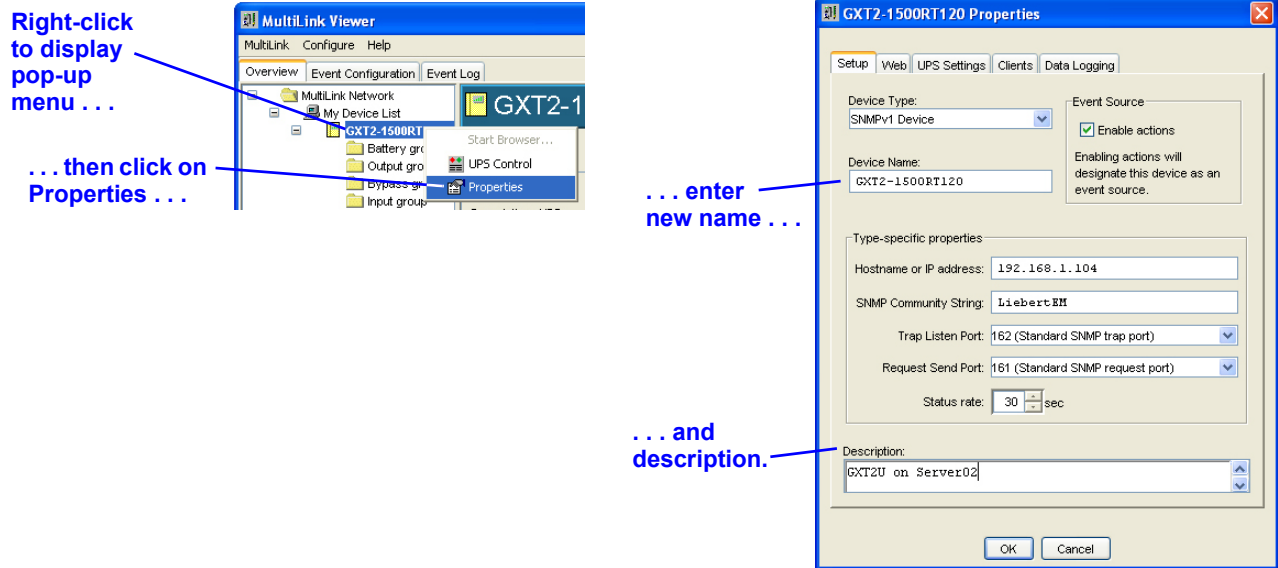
Right-click to display pop-up menu . . .

. . . then click on Properties . . .

MultiLink Viewer

MultiLink Configure Help

Overview Event Configuration Event Log

MultiLink Network
My Device List
GXT2-1500RT
Battery gro
Output gro
Bypass gr
Input group

GXT2-1

Start Browser...
UPS Control
Properties

. . . enter new name . . .

. . . and description.

GXT2-1500RT120 Properties

Setup Web UPS Settings Clients Data Logging

Device Type:
SNMPv1 Device

Event Source
Enable actions
Enabling actions will designate this device as an event source.

Device Name:
GXT2-1500RT120

Type-specific properties

Hostname or IP address: 192.168.1.104

SNMP Community String: LiebertEM

Trap Listen Port: 162 (Standard SNMP trap port)

Request Send Port: 161 (Standard SNMP request port)

Status rate: 30 sec

Description:
GXT2U on Server02

OK Cancel